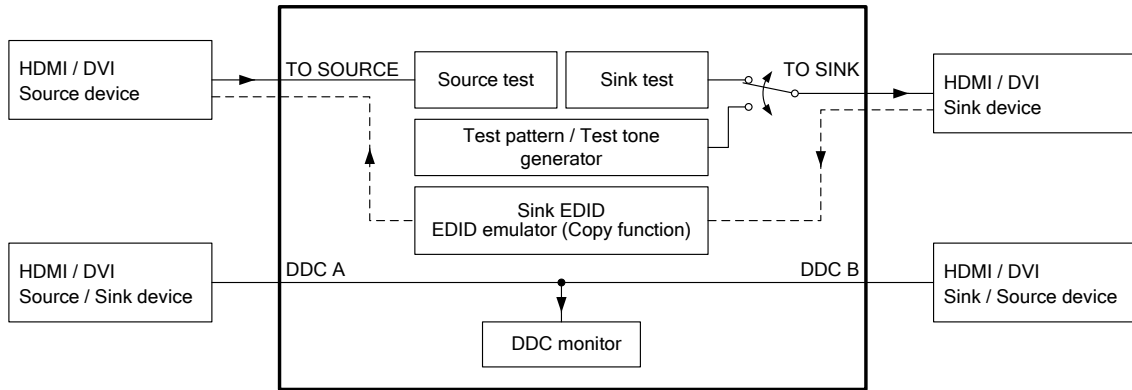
HDMI / DVI
Source device

TO SOURCE

Source test

Sink test

TO SINK

HDMI / DVI
Sink device

Test pattern / Test tone generator

Sink EDID
EDID emulator (Copy function)

HDMI / DVI
Source / Sink device

DDC A

DDC B

HDMI / DVI
Sink / Source device

DDC monitor